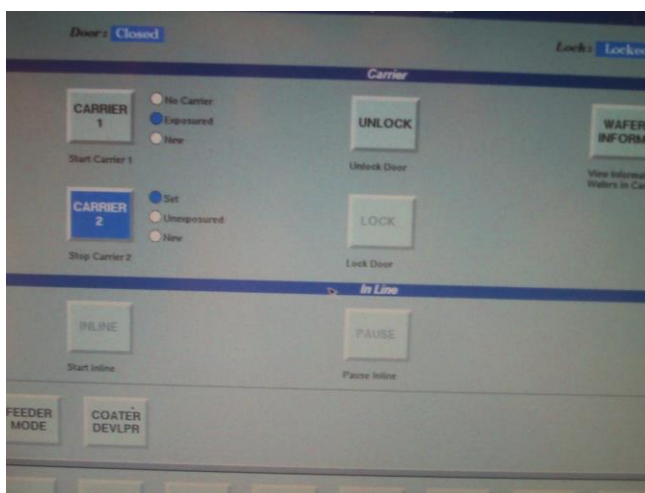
Door: Closed

Lock: Locke

Carrier

CARRIER 1

No Carrier
Exposured
New

Start Carrier 1

UNLOCK

Unlock Door

WAFER INFORM

View Informa Wafers in Ca

CARRIER 2

Set
Unexposured
New

Stop Carrier 2

LOCK

Lock Door

In Line

INLINE

Start Inline

PAUSE

Pause Inline

FEEDER MODE

COATER DEVLPR